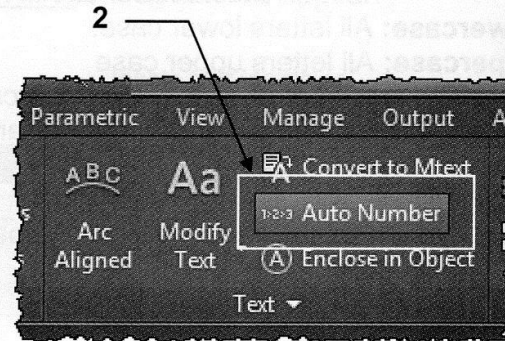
2

owercase: All letters lower case

ppercase: All letters upper case

Parametric View Manage Output A

ABC Arc Aligned

Aa Modify Text

Convert to Mtext

1-2-3 Auto Number

A Enclose in Object

Text ▾